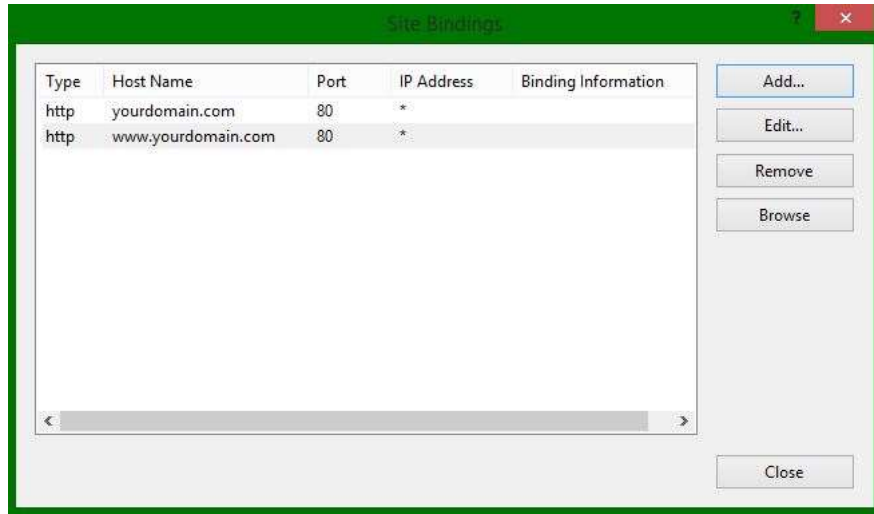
Site Bindings

?

| Type | Host Name | Port | IP Address | Binding Information |
|---|---|---|---|---|
| http | yourdomain.com | 80 | * | |
| http | www.yourdomain.com | 80 | * | |

Add...

Edit...

Remove

Browse

Close